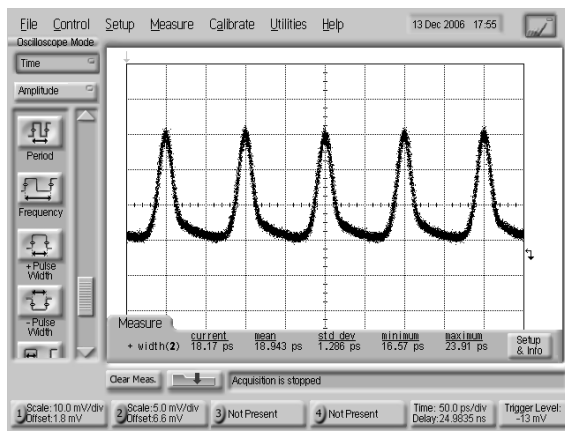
File Control Setup Measure Calibrate Utilities Help 13 Dec 2006 17:55

Oscilloscope Mode

Time

Amplitude

Period

Frequency

+Pulse Width

-Pulse Width

Measure

| | current | mean | std dev | minimum | maximum |
|---|---|---|---|---|---|
| + width(2) | 18.17 ps | 18.943 ps | 1.286 ps | 16.57 ps | 23.91 ps |

Setup & Info

Clear Meas.

Acquisition is stopped

1 Scale: 10.0 mV/div Offset: 1.8 mV

2 Scale: 5.0 mV/div Offset: 6.6 mV

3 Not Present

4 Not Present

Time: 50.0 ps/div Delay: 24.9835 ns

Trigger Level: -13 mV